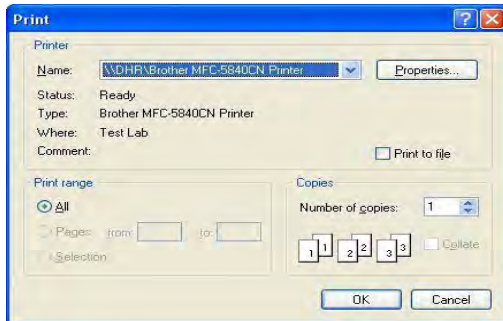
Print

Printer

Name: \\DHR\Brother MFC-5840CN Printer

Properties...

Status: Ready

Type: Brother MFC-5840CN Printer

Where: Test Lab

Comment:

Print to file

Print range

All

Pages from: to:

Selection

Copies

Number of copies: 1

1 1 2 2 3 3

Collate

OK

Cancel